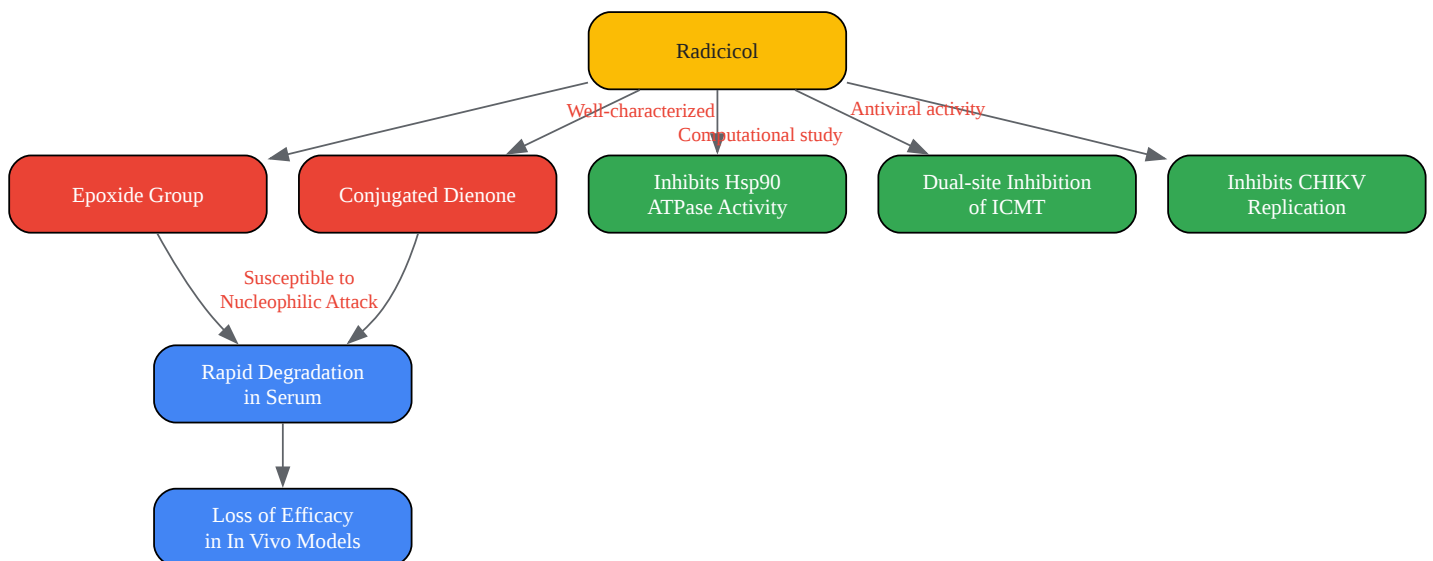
Radicicol

Well-characterized

Computational study

Antiviral activity

Epoxide Group

Conjugated Dienone

Inhibits Hsp90 ATPase Activity

Dual-site Inhibition of ICMT

Inhibits CHIKV Replication

Susceptible to Nucleophilic Attack

Rapid Degradation in Serum

Loss of Efficacy in In Vivo Models